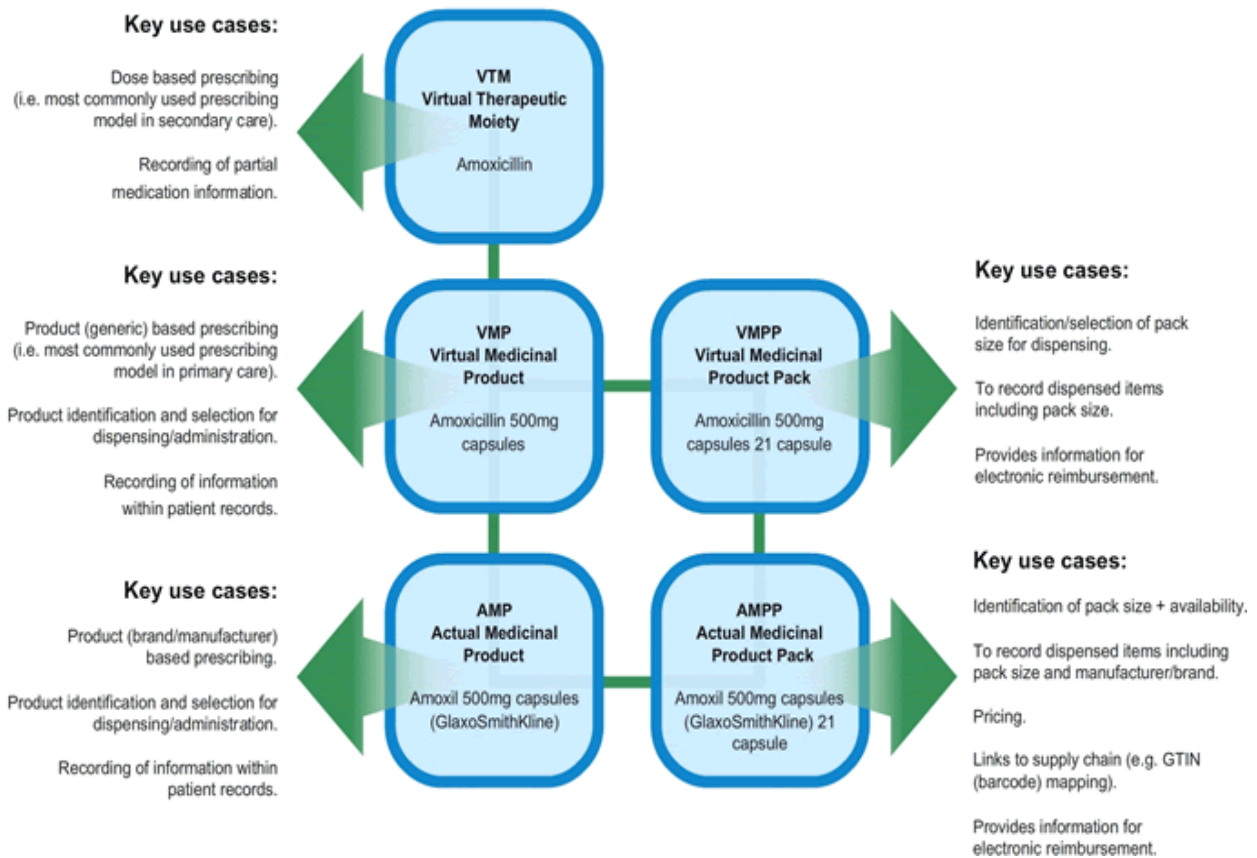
Key use cases:

Dose based prescribing (i.e. most commonly used prescribing model in secondary care).

Recording of partial medication information.

VTM
Virtual Therapeutic Moiety

Amoxicillin

Key use cases:

Product (generic) based prescribing (i.e. most commonly used prescribing model in primary care).

Product identification and selection for dispensing/administration.

Recording of information within patient records.

VMP
Virtual Medicinal Product

Amoxicillin 500mg capsules

VMPP
Virtual Medicinal Product Pack

Amoxicillin 500mg capsules 21 capsule

Key use cases:

Identification/selection of pack size for dispensing.

To record dispensed items including pack size.

Provides information for electronic reimbursement.

Key use cases:

Product (brand/manufacturer) based prescribing.

Product identification and selection for dispensing/administration.

Recording of information within patient records.

AMP
Actual Medicinal Product

Amoxil 500mg capsules (GlaxoSmithKline)

AMPP
Actual Medicinal Product Pack

Amoxil 500mg capsules (GlaxoSmithKline) 21 capsule

Key use cases:

Identification of pack size + availability.

To record dispensed items including pack size and manufacturer/brand.

Pricing.

Links to supply chain (e.g. GTIN (barcode) mapping).

Provides information for electronic reimbursement.